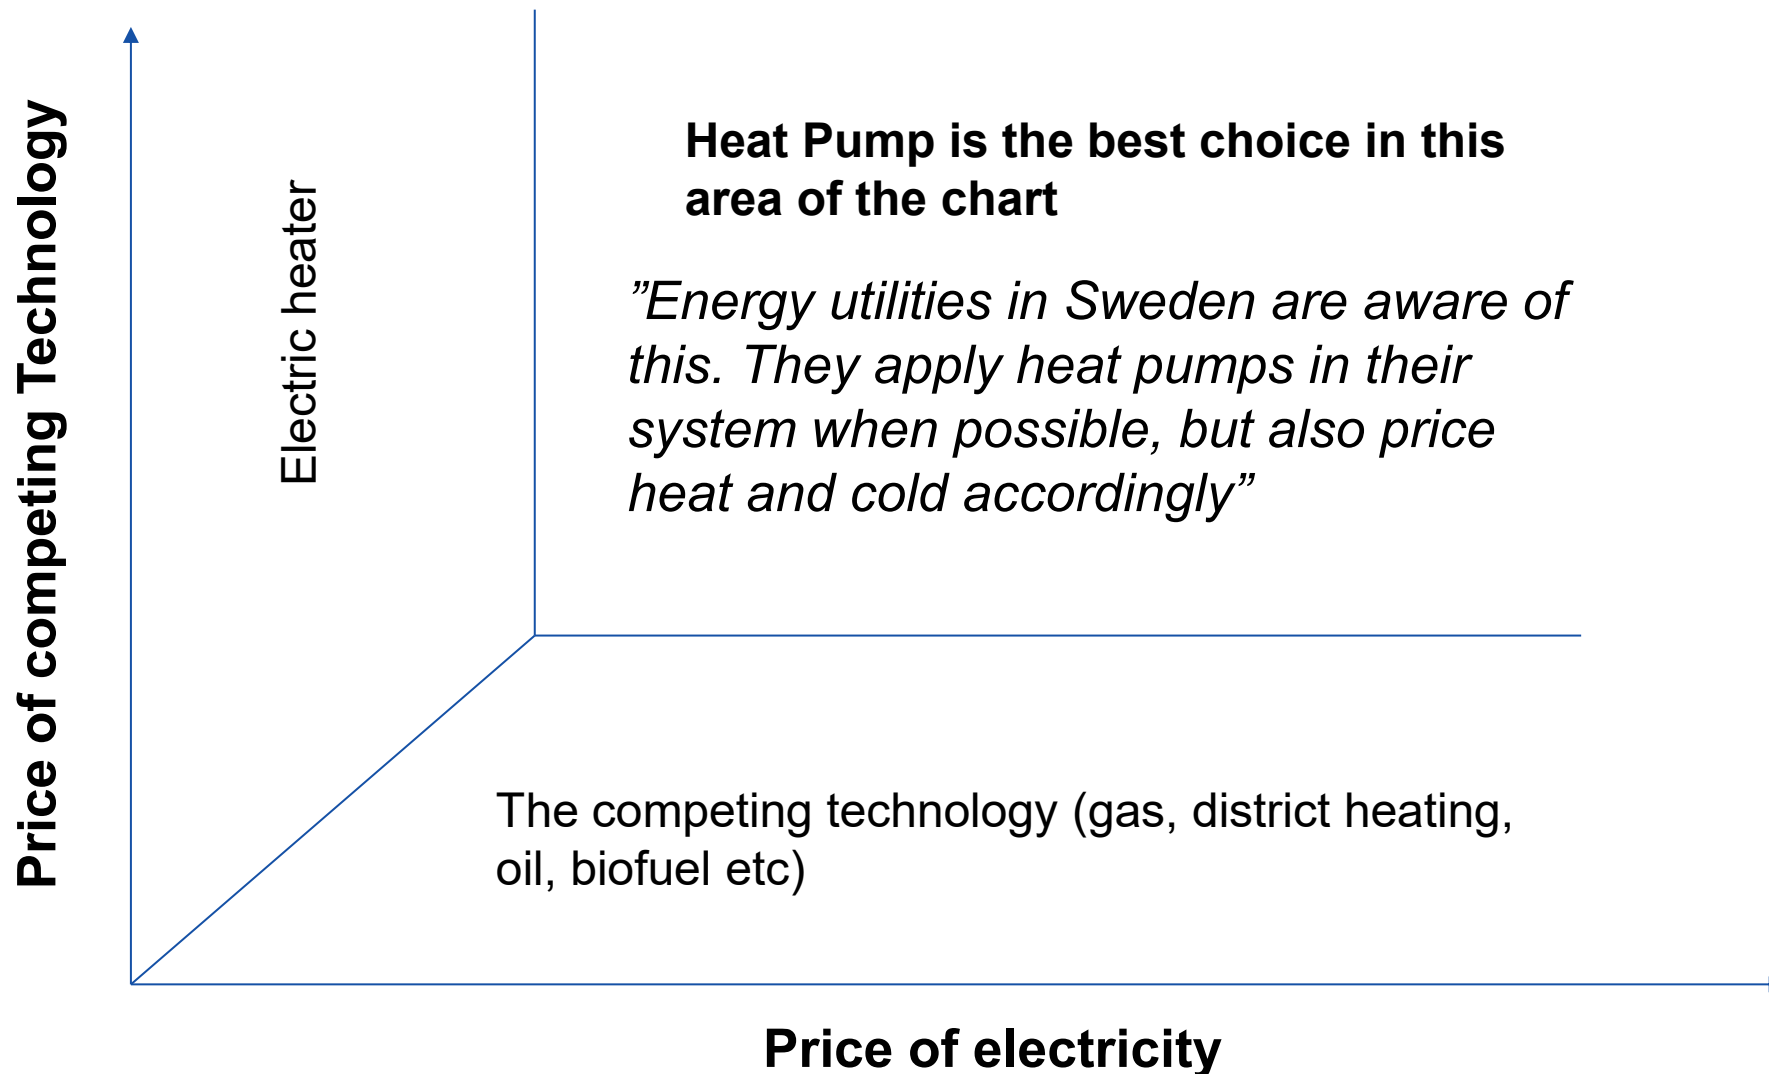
Price of competing Technology

Electric heater

Heat Pump is the best choice in this area of the chart

”Energy utilities in Sweden are aware of this. They apply heat pumps in their system when possible, but also price heat and cold accordingly”

The competing technology (gas, district heating, oil, biofuel etc)

Price of electricity